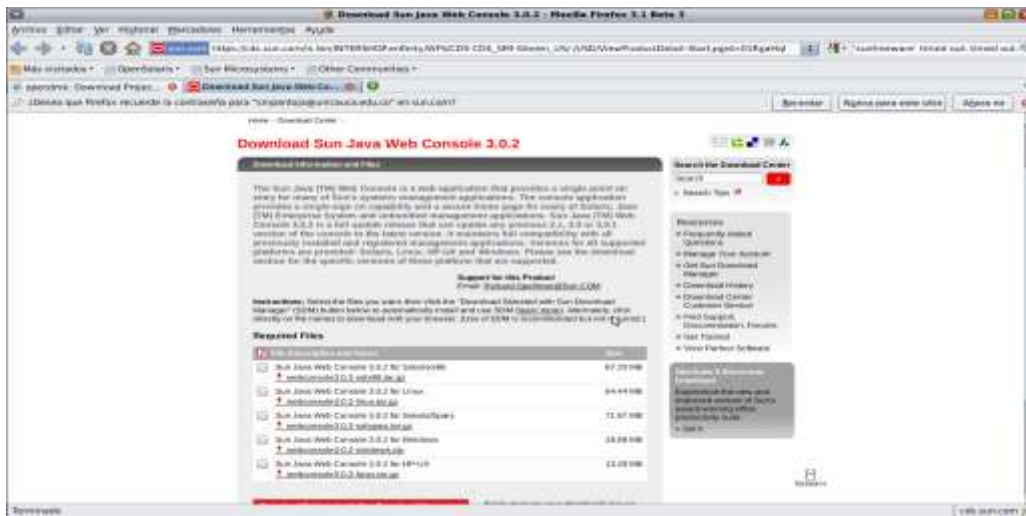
Download Sun Java Web Console 3.0.2 - Mozilla Firefox 3.1 Beta 3

Archivo Editar Ver Historial Marcadores Herramientas Ayuda

Más visitados · OpenSolaris · Sun Microsystems · Other Community Sites

¿Desea que Firefox recuerde la contraseña para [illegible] en sun.com?

Recordar | Nunca para este sitio | Ahora no

Home › Download Center

Download Sun Java Web Console 3.0.2

Download Information and Files

The Sun Java (TM) Web Console is a web application that provides a single point on entry for many of Sun's systems management applications. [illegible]

Support for this Product
Email: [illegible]

Instructions: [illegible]

Required Files

| File Description and Name | Size |
|---|---|
| Sun Java Web Console 3.0.2 for Solaris/x86 webconsole3.0.2-solx86.tar.gz | 67.20 MB |
| Sun Java Web Console 3.0.2 for Linux webconsole3.0.2-linux.tar.gz | 64.44 MB |
| Sun Java Web Console 3.0.2 for Solaris/Sparc webconsole3.0.2-solsparc.tar.gz | 71.67 MB |
| Sun Java Web Console 3.0.2 for Windows webconsole3.0.2-windows.zip | 18.88 MB |
| Sun Java Web Console 3.0.2 for HP-UX webconsole3.0.2-hpux.tar.gz | 13.28 MB |

Search the Download Center
Search Tips

Resources
» Frequently Asked Questions
» Manage Your Account
» Get Sun Download Manager
» Download History
» Download Center Customer Service
» Find Support, Documentation, Forums
» Get Trained
» View Partner Software

Terminado